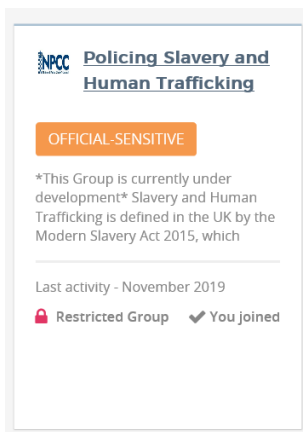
NPCC

Policing Slavery and Human Trafficking

OFFICIAL-SENSITIVE

*This Group is currently under development* Slavery and Human Trafficking is defined in the UK by the Modern Slavery Act 2015, which

Last activity - November 2019

Restricted Group You joined